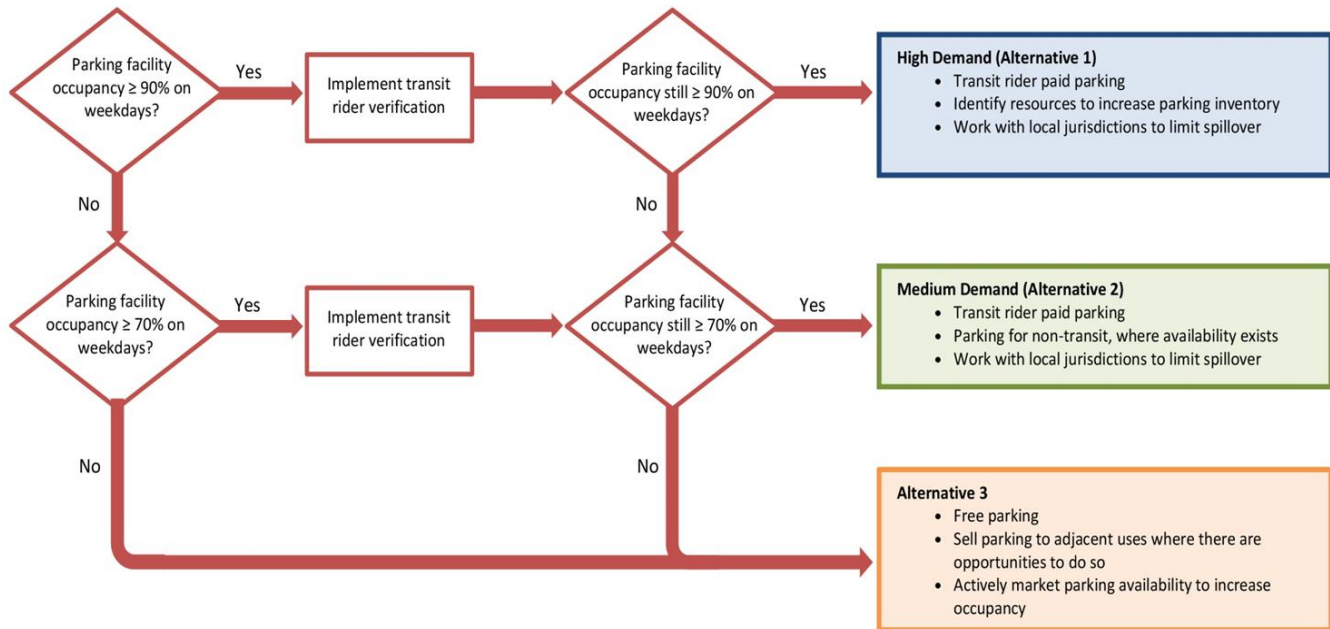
Parking facility occupancy ≥ 90% on weekdays?

Yes

Implement transit rider verification

Parking facility occupancy still ≥ 90% on weekdays?

Yes

High Demand (Alternative 1)
- Transit rider paid parking
- Identify resources to increase parking inventory
- Work with local jurisdictions to limit spillover

No

No

Parking facility occupancy ≥ 70% on weekdays?

Yes

Implement transit rider verification

Parking facility occupancy still ≥ 70% on weekdays?

Yes

Medium Demand (Alternative 2)
- Transit rider paid parking
- Parking for non-transit, where availability exists
- Work with local jurisdictions to limit spillover

No

No

Alternative 3
- Free parking
- Sell parking to adjacent uses where there are opportunities to do so
- Actively market parking availability to increase occupancy